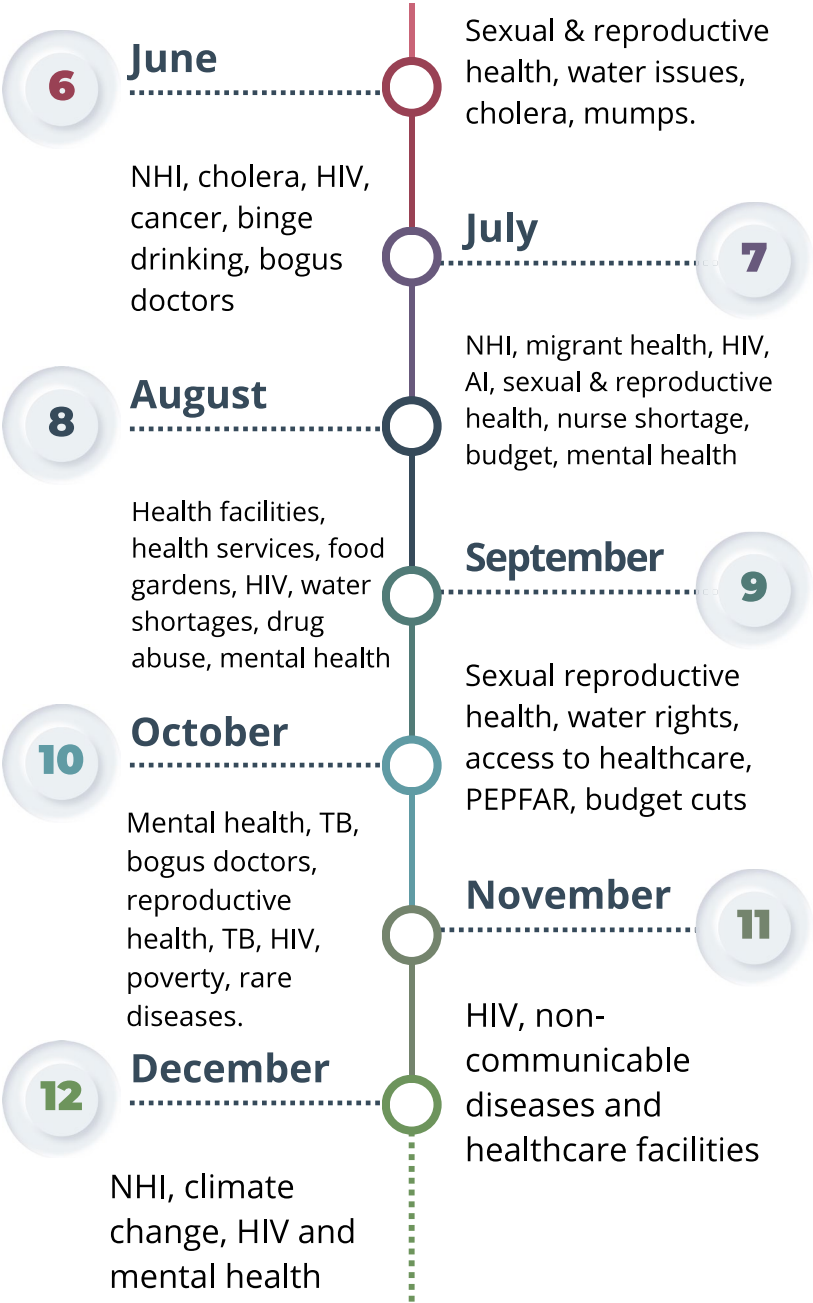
6

June

Sexual & reproductive health, water issues, cholera, mumps.

NHI, cholera, HIV, cancer, binge drinking, bogus doctors

July

7

NHI, migrant health, HIV, AI, sexual & reproductive health, nurse shortage, budget, mental health

8

August

Health facilities, health services, food gardens, HIV, water shortages, drug abuse, mental health

September

9

Sexual reproductive health, water rights, access to healthcare, PEPFAR, budget cuts

10

October

Mental health, TB, bogus doctors, reproductive health, TB, HIV, poverty, rare diseases.

November

11

HIV, non-communicable diseases and healthcare facilities

12

December

NHI, climate change, HIV and mental health